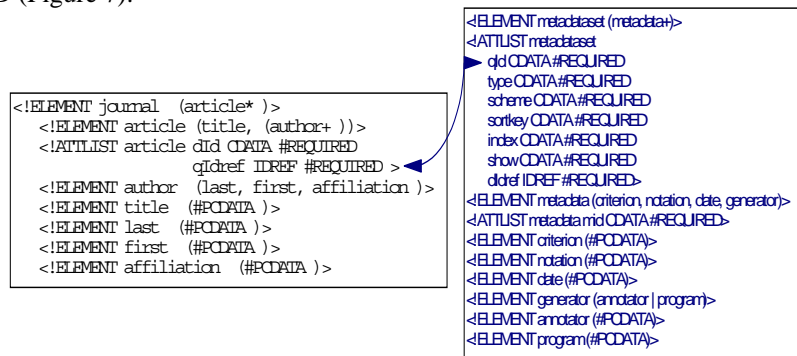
(Figure 7).

<!ELEMENT journal (article* )>
<!ELEMENT article (title, (author+ ))>
<!ATTLIST article dId CDATA #REQUIRED
qIdref IDREF #REQUIRED >
<!ELEMENT author (last, first, affiliation )>
<!ELEMENT title (#PCDATA )>
<!ELEMENT last (#PCDATA )>
<!ELEMENT first (#PCDATA )>
<!ELEMENT affiliation (#PCDATA )>

<!ELEMENT metadataset (metadata+)>
<!ATTLIST metadataset
qId CDATA #REQUIRED
type CDATA #REQUIRED
scheme CDATA #REQUIRED
sortkey CDATA #REQUIRED
index CDATA #REQUIRED
show CDATA #REQUIRED
dIdref IDREF #REQUIRED>
<!ELEMENT metadata (criterion, notation, date, generator)>
<!ATTLIST metadata mId CDATA #REQUIRED>
<!ELEMENT criterion (#PCDATA)>
<!ELEMENT notation (#PCDATA)>
<!ELEMENT date (#PCDATA)>
<!ELEMENT generator (annotator | program)>
<!ELEMENT annotator (#PCDATA)>
<!ELEMENT program (#PCDATA)>